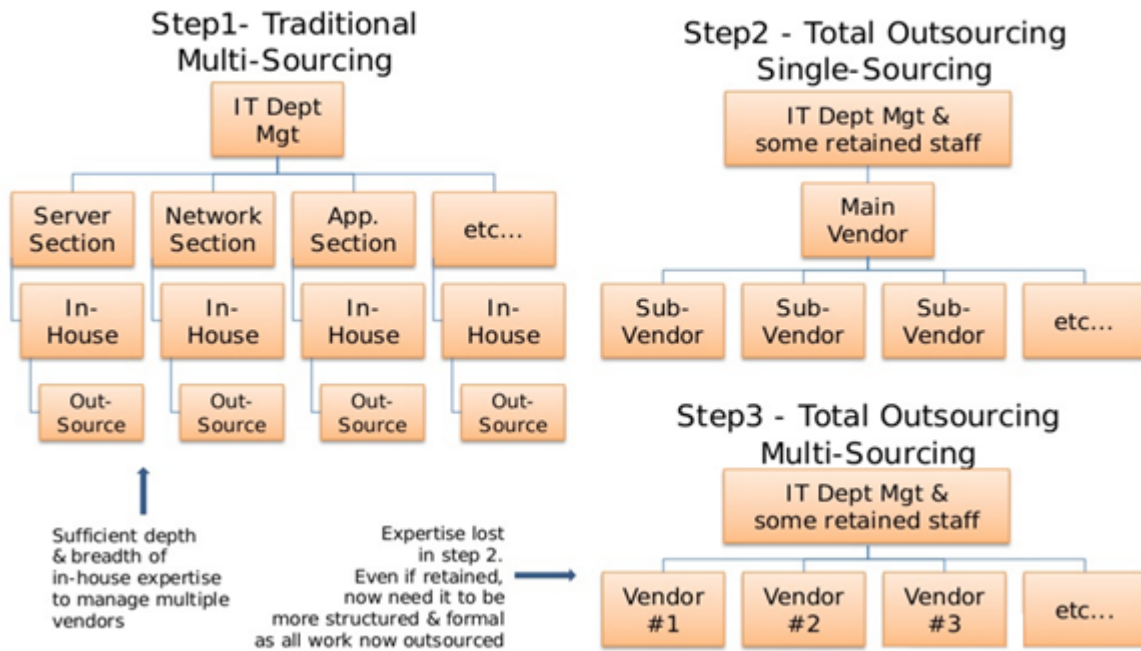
Step1- Traditional Multi-Sourcing

IT Dept Mgt

Server Section

Network Section

App. Section

etc...

In-House

In-House

In-House

In-House

Out-Source

Out-Source

Out-Source

Out-Source

Sufficient depth & breadth of in-house expertise to manage multiple vendors

Expertise lost in step 2. Even if retained, now need it to be more structured & formal as all work now outsourced

Step2 - Total Outsourcing Single-Sourcing

IT Dept Mgt & some retained staff

Main Vendor

Sub-Vendor

Sub-Vendor

Sub-Vendor

etc...

Step3 - Total Outsourcing Multi-Sourcing

IT Dept Mgt & some retained staff

Vendor #1

Vendor #2

Vendor #3

etc...